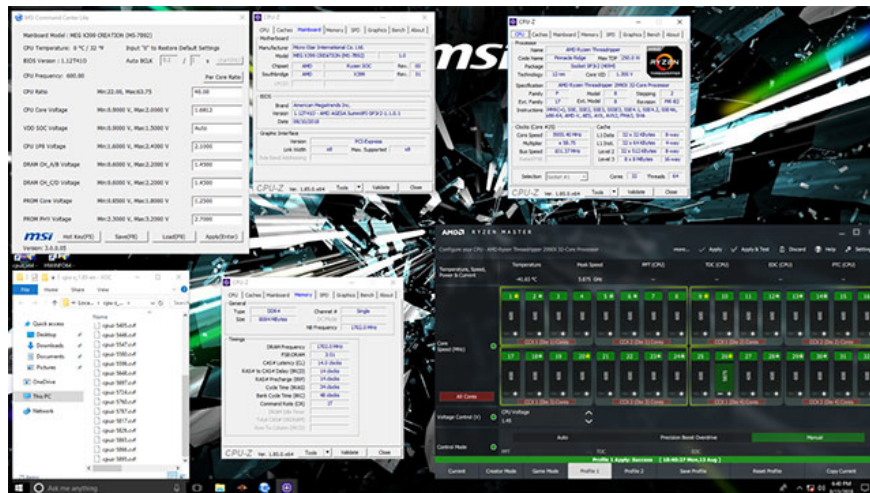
MSI Command Center Lite

Mainboard Model : MEG X399 CREATION (MS-7B92)
CPU Temperature : 0 °C / 32 °F
Input "0" to Restore Default Settings
BIOS Version : 1.12T410
Auto BCLK
CPU Frequency : 600.00
Per Core Ratio
CPU Ratio
Min:22.00, Max:63.75
48.00
CPU Core Voltage
Min:0.9000 V, Max:2.0000 V
1.6812
VDD SOC Voltage
Min:0.9000 V, Max:1.5000 V
Auto
CPU 1P8 Voltage
Min:1.8000 V, Max:2.4000 V
2.1000
DRAM CH_A/B Voltage
Min:0.6000 V, Max:2.2000 V
1.4500
DRAM CH_C/D Voltage
Min:0.6000 V, Max:2.2000 V
1.4500
PROM Core Voltage
Min:0.8500 V, Max:1.8000 V
1.2500
PROM PHY Voltage
Min:2.3000 V, Max:3.2000 V
2.7000
msi
Hot Key(F8)
Save(F9)
Load(F0)
Apply(Enter)
Version: 3.6.0.05

CPU-Z
CPU | Caches | Mainboard | Memory | SPD | Graphics | Bench | About
Motherboard
Manufacturer Micro-Star International Co., Ltd.
Model MEG X399 CREATION (MS-7B92) 1.0
Chipset AMD Ryzen SOC Rev. 00
Southbridge AMD X399 Rev. 51
BIOS
Brand American Megatrends Inc.
Version 1.12T410 - AMD AGESA SummitPI-SP3r2 1.1.0.1
Date 08/10/2018
Graphic Interface
Version PCI-Express
Link Width x8 Max. Supported x8
CPU-Z Ver. 1.85.0.x64 Tools Validate Close

CPU-Z
CPU | Caches | Mainboard | Memory | SPD | Graphics | Bench | About
Processor
Name AMD Ryzen Threadripper
Code Name Pinnacle Ridge Max TDP 250.0 W
Package Socket SP3r2 (4094)
Technology 12 nm Core VID 1.350 V
Specification AMD Ryzen Threadripper 2990X 32-Core Processor
Family F Model 8 Stepping 2
Ext. Family 17 Ext. Model 8 Revision PiR-B2
Instructions MMX(+), SSE, SSE2, SSE3, SSSE3, SSE4.1, SSE4.2, SSE4A, x86-64, AMD-V, AES, AVX, AVX2, FMA3, SHA
Clocks (Core #0)
Core Speed 3905.40 MHz
Multiplier x 58.75
Bus Speed 101.37 MHz
Rated FSB
Cache
L1 Data 32 x 32 KBytes 8-way
L1 Inst. 32 x 64 KBytes 4-way
Level 2 32 x 512 KBytes 8-way
Level 3 8 x 8 MBytes 16-way
Selection Socket #1 Cores 32 Threads 64
CPU-Z Ver. 1.85.0.x64 Tools Validate Close

CPU-Z
CPU | Caches | Mainboard | Memory | SPD | Graphics | Bench | About
General
Type DDR4 Channel # Single
Size 8064 MBytes
NB Frequency 1762.0 MHz
Timings
DRAM Frequency 1762.0 MHz
FSB:DRAM 3:53
CAS# Latency (CL) 14.0 clocks
RAS# to CAS# Delay (tRCD) 14 clocks
RAS# Precharge (tRP) 14 clocks
Cycle Time (tRAS) 34 clocks
Bank Cycle Time (tRC) 48 clocks
Command Rate (CR) 1T
CPU-Z Ver. 1.85.0.x64 Tools Validate Close

AMD RYZEN MASTER
Configure your CPU - AMD Ryzen Threadripper 2990X 32-Core Processor
Apply Apply & Test Discard Help Settings
Temperature, Speed, Power & Current
Temperature Peak Speed PPT (CPU) TDC (CPU) EDC (CPU) PTC (CPU)
45.61 °C 5.675 GHz
Core Speed (MHz)
CCX 1 (Die 1) Cores CCX 2 (Die 1) Cores CCX 3 (Die 2) Cores
All Cores
Voltage Control (V)
CPU Voltage
1.45
Control Mode
Auto Precision Boost Overdrive Manual
Profile 1 : Apply Success
Current Creator Mode Game Mode Profile 1 Profile 2 Save Profile Reset Profile Copy Current

Quick access
Desktop
Downloads
Documents
Pictures
OneDrive
This PC
Network

Ask me anything